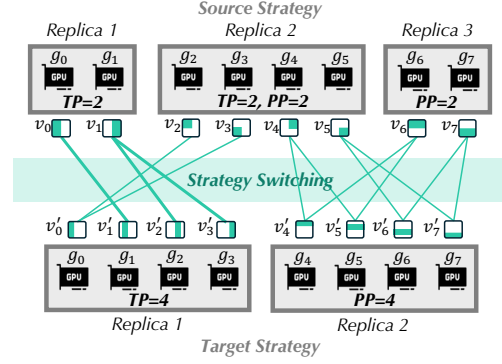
Source Strategy

Replica 1

$g_0$ $g_1$

GPU GPU

TP=2

Replica 2

$g_2$ $g_3$ $g_4$ $g_5$

GPU GPU GPU GPU

TP=2, PP=2

Replica 3

$g_6$ $g_7$

GPU GPU

PP=2

$v_0$ $v_1$ $v_2$ $v_3$ $v_4$ $v_5$ $v_6$ $v_7$

Strategy Switching

$v'_0$ $v'_1$ $v'_2$ $v'_3$ $v'_4$ $v'_5$ $v'_6$ $v'_7$

$g_0$ $g_1$ $g_2$ $g_3$

GPU GPU GPU GPU

TP=4

$g_4$ $g_5$ $g_6$ $g_7$

GPU GPU GPU GPU

PP=4

Replica 1

Replica 2

Target Strategy